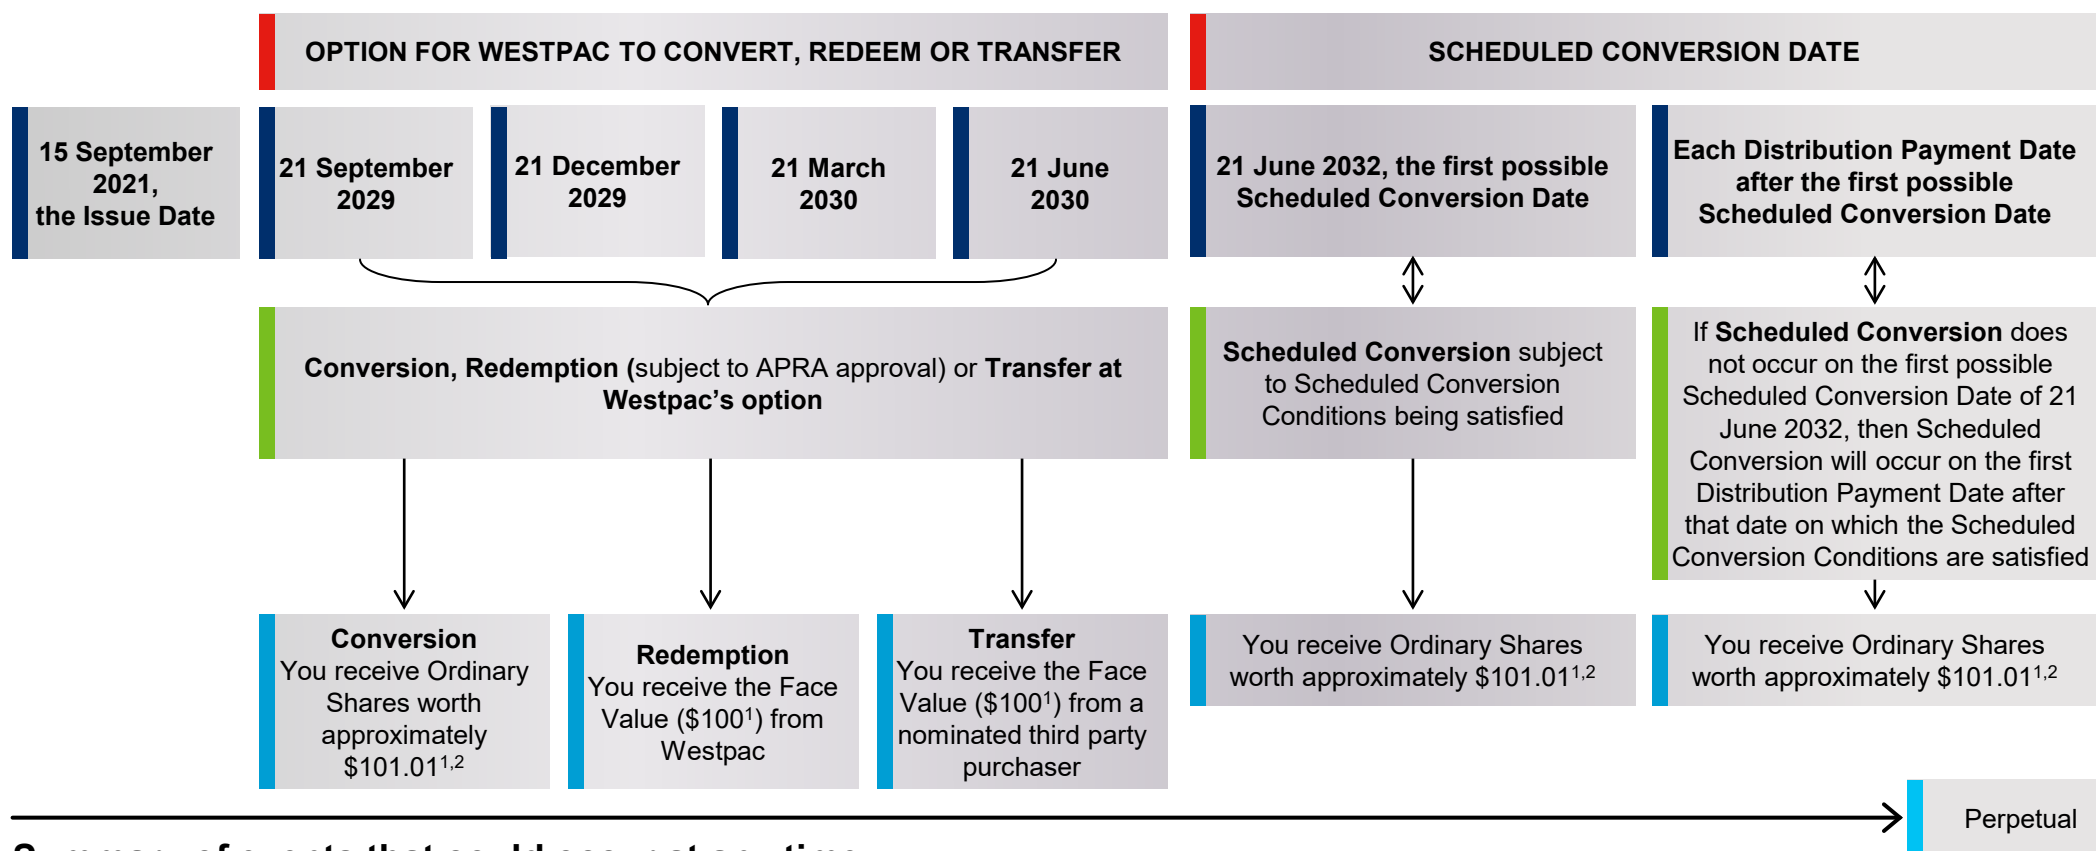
OPTION FOR WESTPAC TO CONVERT, REDEEM OR TRANSFER

SCHEDULED CONVERSION DATE

15 September 2021, the Issue Date

21 September 2029

21 December 2029

21 March 2030

21 June 2030

21 June 2032, the first possible Scheduled Conversion Date

Each Distribution Payment Date after the first possible Scheduled Conversion Date

Conversion, Redemption (subject to APRA approval) or Transfer at Westpac's option

Scheduled Conversion subject to Scheduled Conversion Conditions being satisfied

If Scheduled Conversion does not occur on the first possible Scheduled Conversion Date of 21 June 2032, then Scheduled Conversion will occur on the first Distribution Payment Date after that date on which the Scheduled Conversion Conditions are satisfied

Conversion
You receive Ordinary Shares worth approximately $101.01^{1,2}$

Redemption
You receive the Face Value ($100$^1$) from Westpac

Transfer
You receive the Face Value ($100$^1$) from a nominated third party purchaser

You receive Ordinary Shares worth approximately $101.01^{1,2}$

You receive Ordinary Shares worth approximately $101.01^{1,2}$

Perpetual

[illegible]